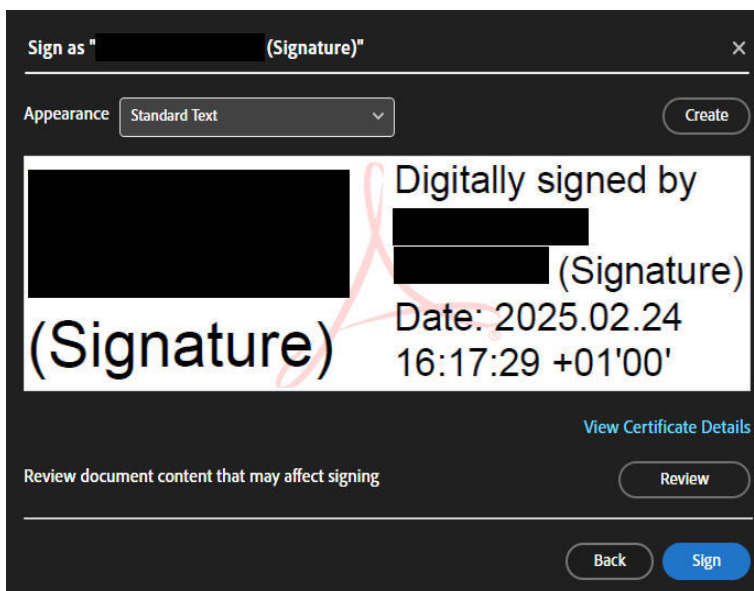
Sign as " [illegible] (Signature)"

×

Appearance Standard Text

Create

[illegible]

(Signature)

Digitally signed by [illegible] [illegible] (Signature)
Date: 2025.02.24
16:17:29 +01'00'

View Certificate Details

Review document content that may affect signing

Review

Back

Sign